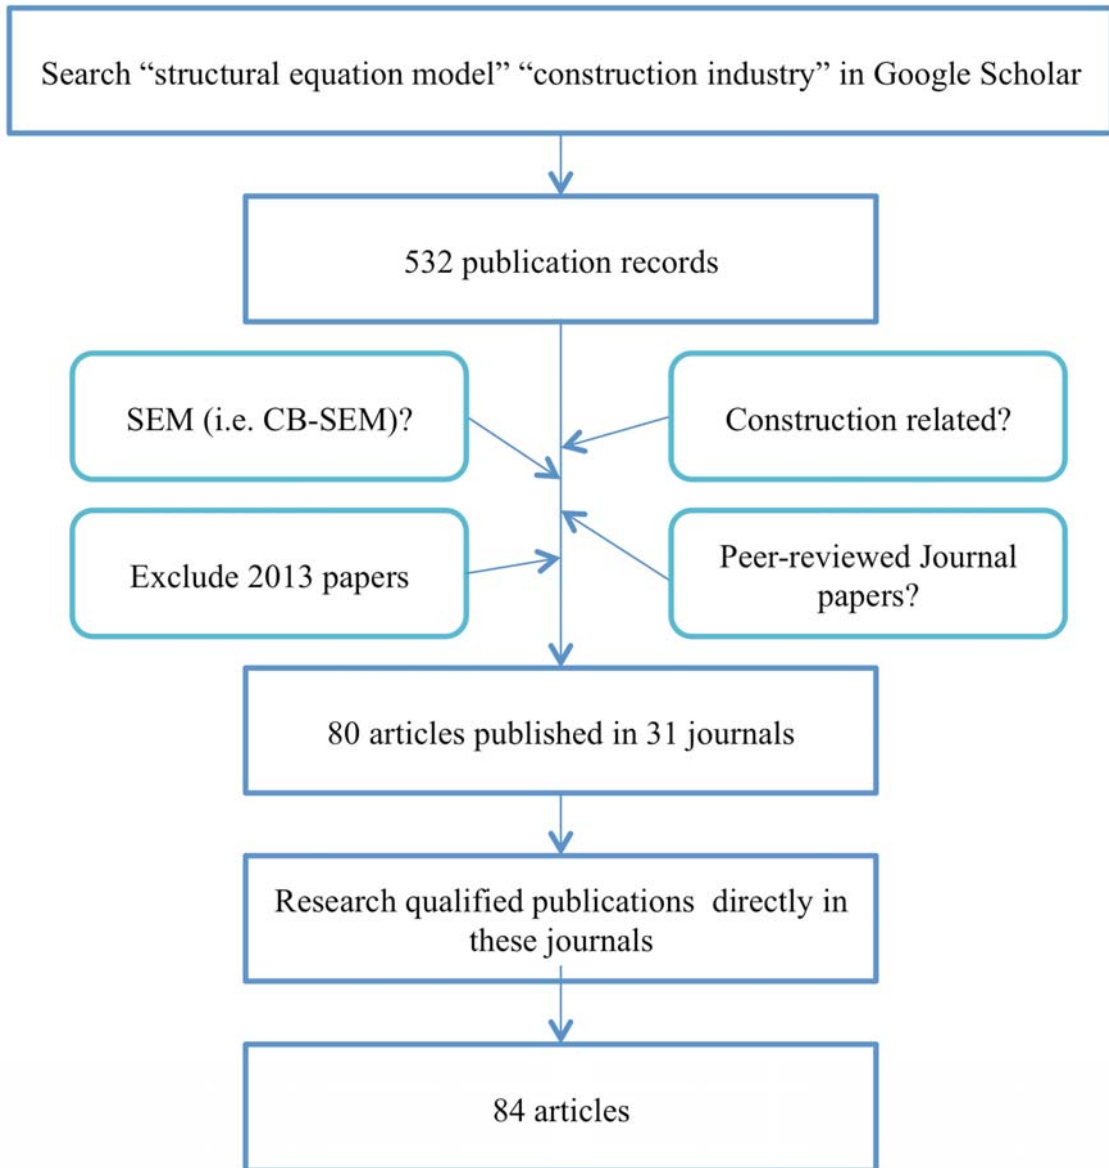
Search “structural equation model” “construction industry” in Google Scholar

532 publication records

SEM (i.e. CB-SEM)?

Construction related?

Exclude 2013 papers

Peer-reviewed Journal papers?

80 articles published in 31 journals

Research qualified publications directly in these journals

84 articles